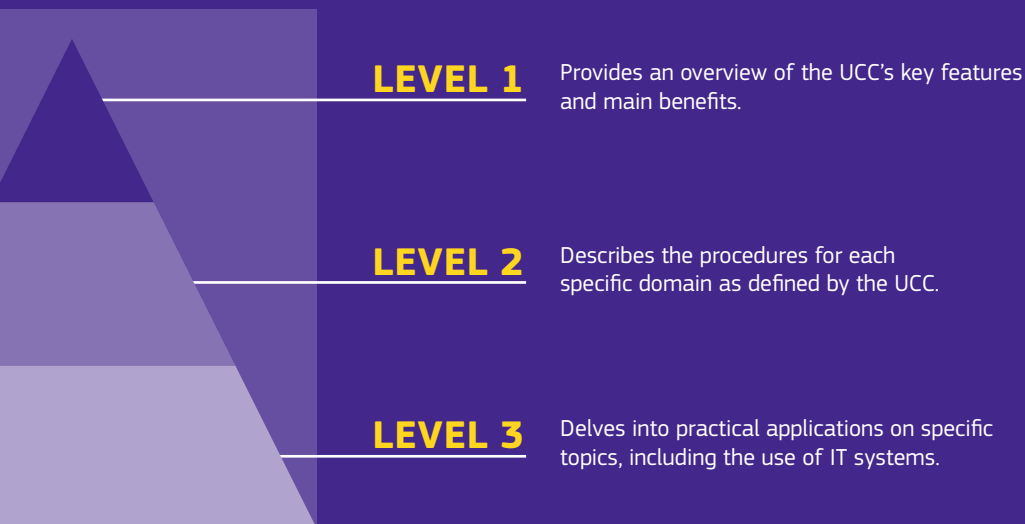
LEVEL 1
Provides an overview of the UCC's key features and main benefits.

LEVEL 2
Describes the procedures for each specific domain as defined by the UCC.

LEVEL 3
Delves into practical applications on specific topics, including the use of IT systems.